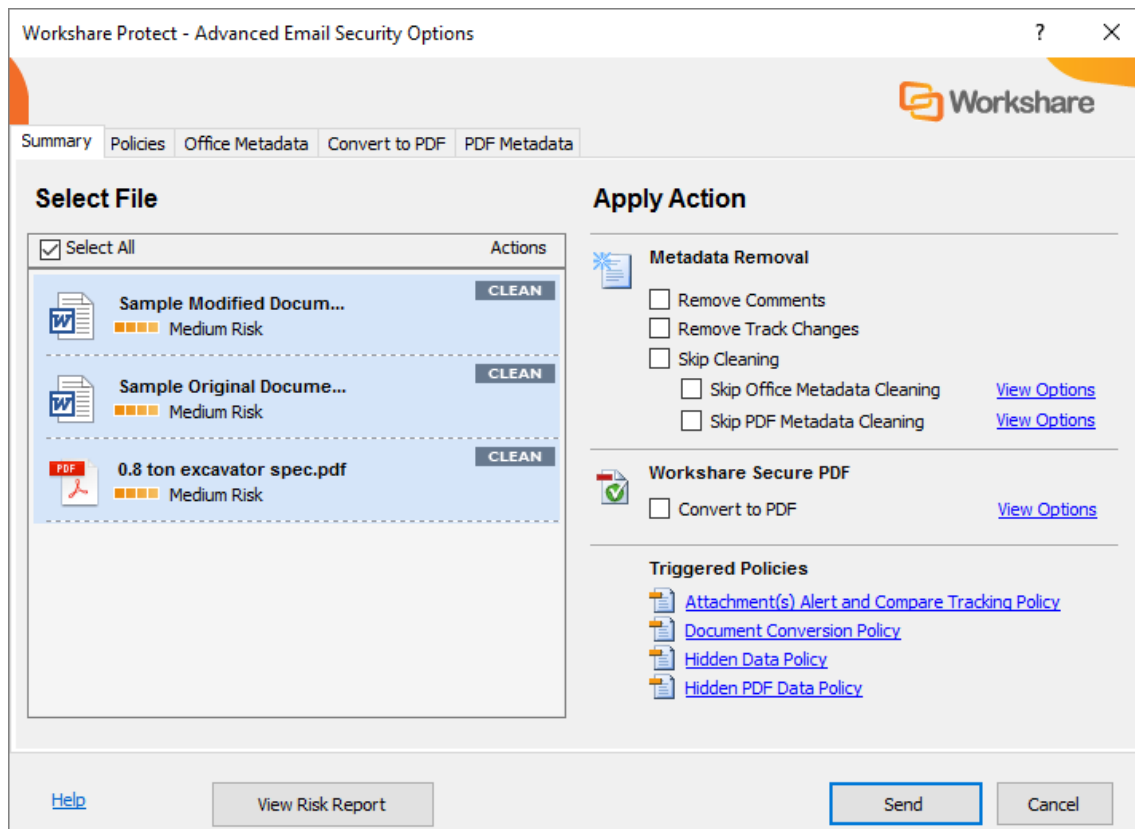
Workshare Protect - Advanced Email Security Options

?

Workshare

Summary | Policies | Office Metadata | Convert to PDF | PDF Metadata

Select File

Select All

Actions

Sample Modified Docum...
Medium Risk
CLEAN

Sample Original Docume...
Medium Risk
CLEAN

PDF
0.8 ton excavator spec.pdf
Medium Risk
CLEAN

Apply Action

Metadata Removal

Remove Comments

Remove Track Changes

Skip Cleaning

Skip Office Metadata Cleaning View Options

Skip PDF Metadata Cleaning View Options

Workshare Secure PDF

Convert to PDF View Options

Triggered Policies

Attachment(s) Alert and Compare Tracking Policy

Document Conversion Policy

Hidden Data Policy

Hidden PDF Data Policy

Help

View Risk Report

Send

Cancel